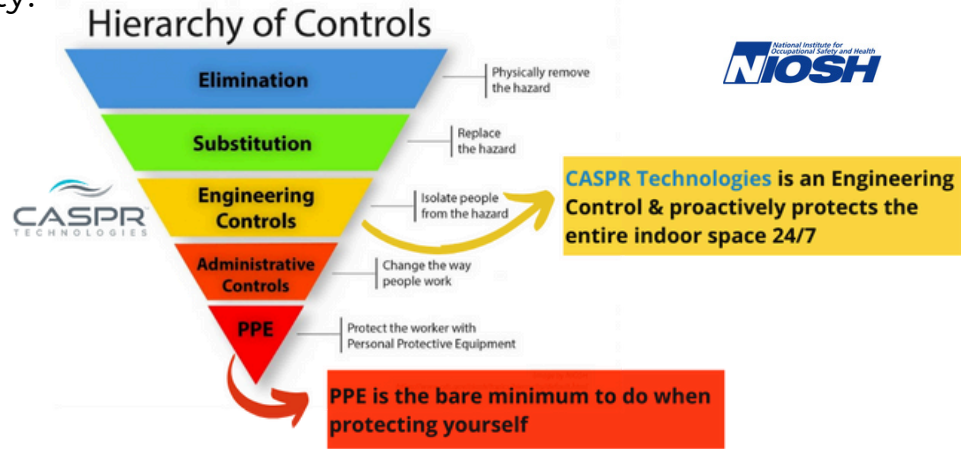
Hierarchy of Controls

Elimination
Physically remove the hazard

Substitution
Replace the hazard

Engineering Controls
Isolate people from the hazard

Administrative Controls
Change the way people work

PPE
Protect the worker with Personal Protective Equipment

National Institute for Occupational Safety and Health
NIOSH

CASPR TECHNOLOGIES

CASPR Technologies is an Engineering Control & proactively protects the entire indoor space 24/7

PPE is the bare minimum to do when protecting yourself